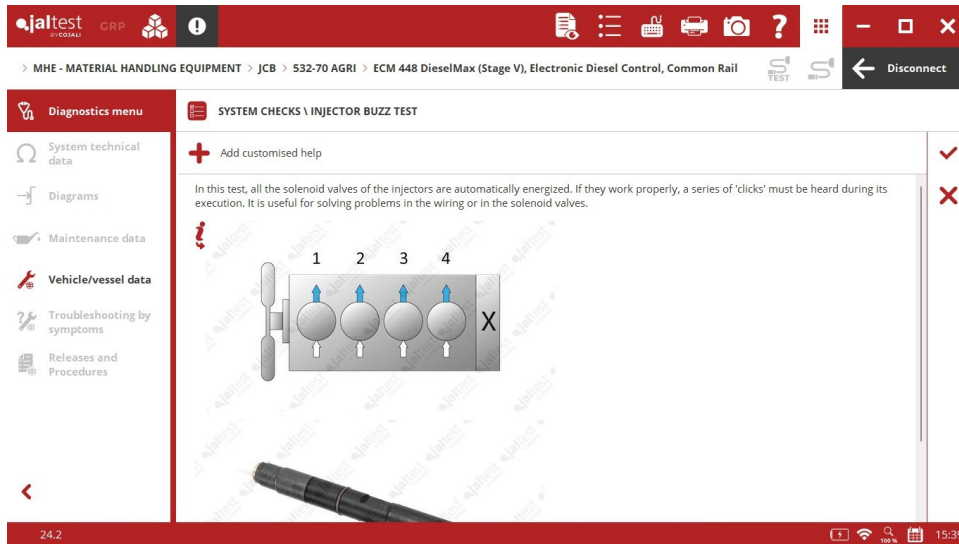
jaltest BY COJALI GRP

> MHE - MATERIAL HANDLING EQUIPMENT > JCB > 532-70 AGRI > ECM 448 DieselMax (Stage V), Electronic Diesel Control, Common Rail

TEST

Disconnect

Diagnostics menu

System technical data

Diagrams

Maintenance data

Vehicle/vessel data

Troubleshooting by symptoms

Releases and Procedures

SYSTEM CHECKS \ INJECTOR BUZZ TEST

Add customised help

In this test, all the solenoid valves of the injectors are automatically energized. If they work properly, a series of 'clicks' must be heard during its execution. It is useful for solving problems in the wiring or in the solenoid valves.

1 2 3 4

X

24.2

100 %

15:3